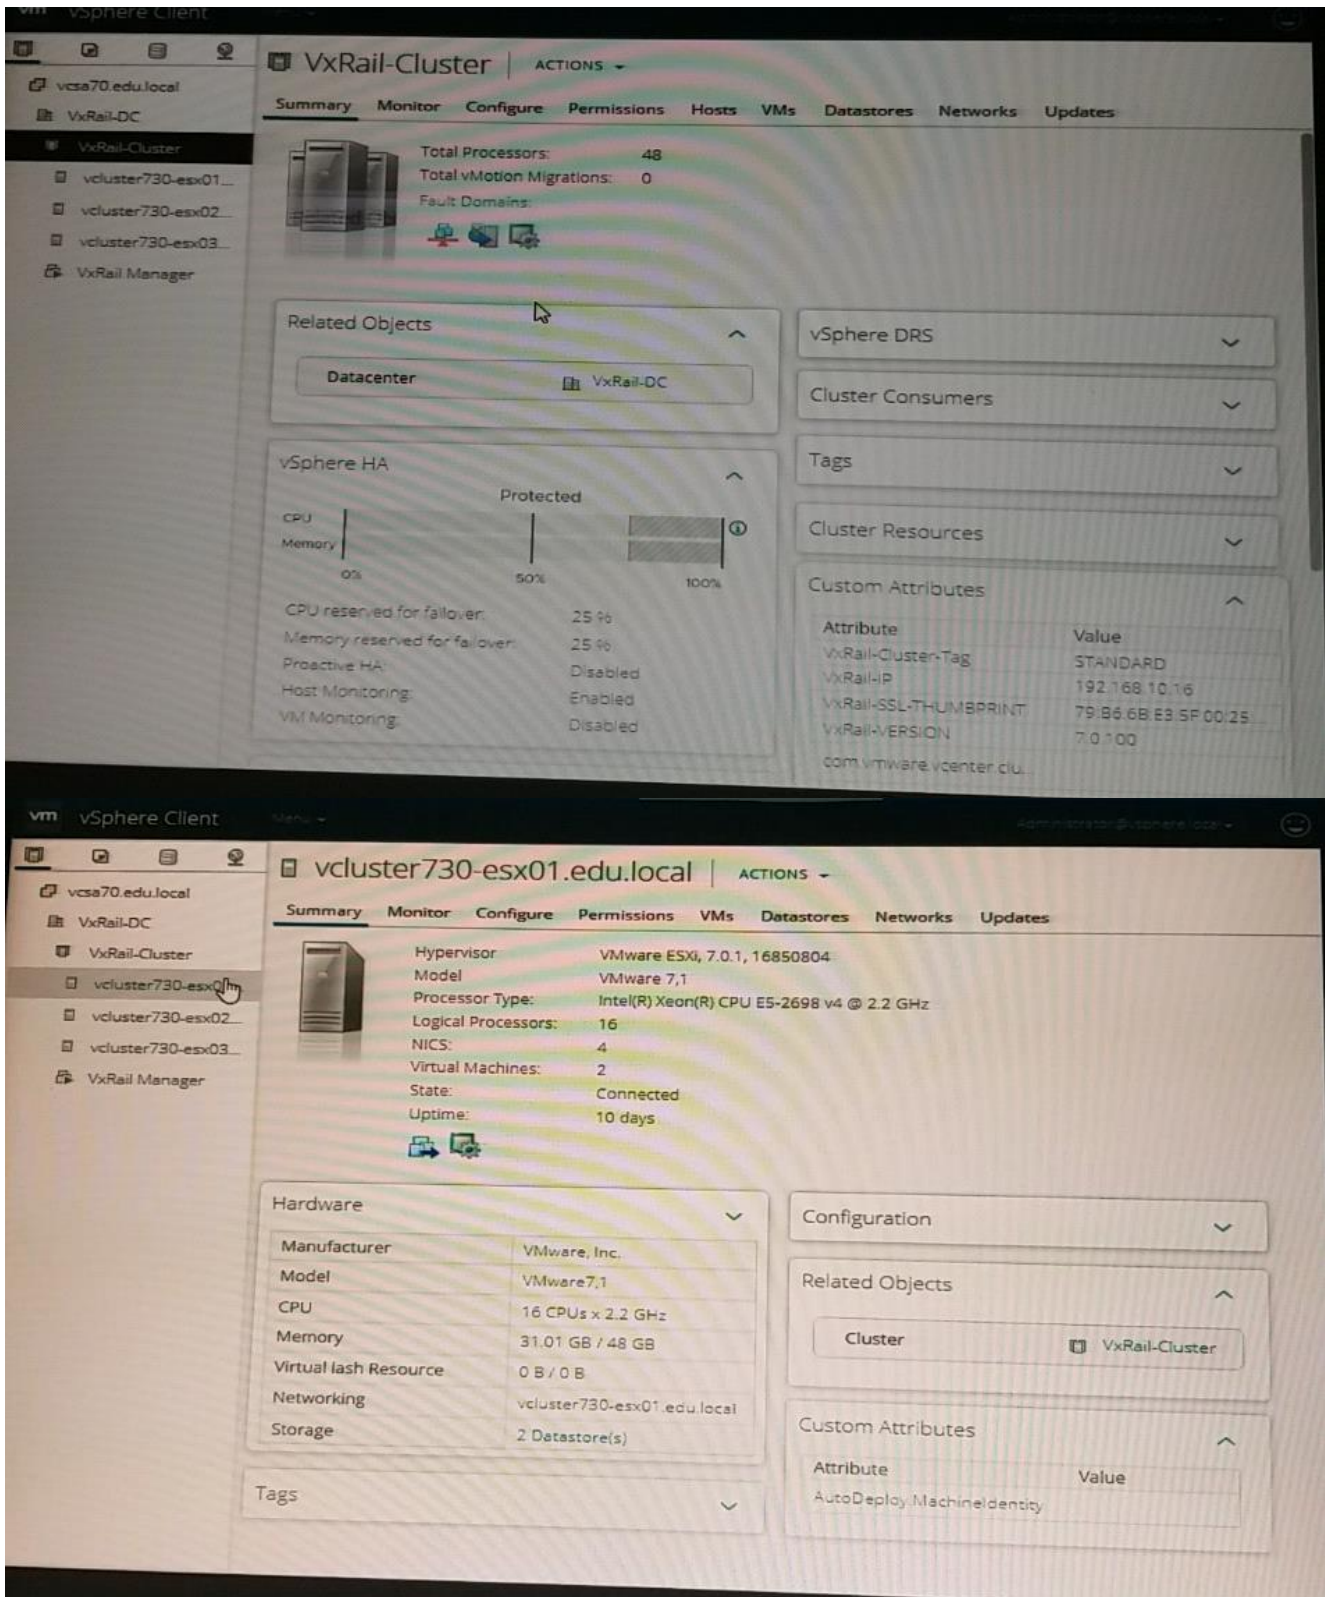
vm vSphere Client

vcsa70.edu.local
VxRail-DC
VxRail-Cluster
vcluster730-esx01...
vcluster730-esx02...
vcluster730-esx03...
VxRail Manager

VxRail-Cluster ACTIONS

Summary Monitor Configure Permissions Hosts VMs Datastores Networks Updates

Total Processors: 48
Total vMotion Migrations: 0
Fault Domains:

Related Objects
Datacenter VxRail-DC

vSphere DRS
Cluster Consumers
Tags
Cluster Resources

vSphere HA
Protected
CPU
Memory
0% 50% 100%
CPU reserved for failover: 25 %
Memory reserved for failover: 25 %
Proactive HA: Disabled
Host Monitoring: Enabled
VM Monitoring: Disabled

Custom Attributes
| Attribute | Value |
|---|---|
| VxRail-Cluster-Tag | STANDARD |
| VxRail-IP | 192.168.10.16 |
| VxRail-SSL-THUMBPRINT | 79:B6:6B:E3:5F:00:25 |
| VxRail-VERSION | 7.0.100 |
| com.vmware.vcenter.clu... | |

vm vSphere Client Menu
Administrator@vsphere.local

vcsa70.edu.local
VxRail-DC
VxRail-Cluster
vcluster730-esx01
vcluster730-esx02...
vcluster730-esx03...
VxRail Manager

vcluster730-esx01.edu.local ACTIONS

Summary Monitor Configure Permissions VMs Datastores Networks Updates

Hypervisor: VMware ESXi, 7.0.1, 16850804
Model: VMware 7,1
Processor Type: Intel(R) Xeon(R) CPU E5-2698 v4 @ 2.2 GHz
Logical Processors: 16
NICS: 4
Virtual Machines: 2
State: Connected
Uptime: 10 days

Hardware
| Manufacturer | VMware, Inc. |
|---|---|
| Model | VMware7,1 |
| CPU | 16 CPUs x 2.2 GHz |
| Memory | 31.01 GB / 48 GB |
| Virtual lash Resource | 0 B / 0 B |
| Networking | vcluster730-esx01.edu.local |
| Storage | 2 Datastore(s) |

Tags

Configuration

Related Objects
Cluster VxRail-Cluster

Custom Attributes
| Attribute | Value |
|---|---|
| AutoDeploy.MachineIdentity | |